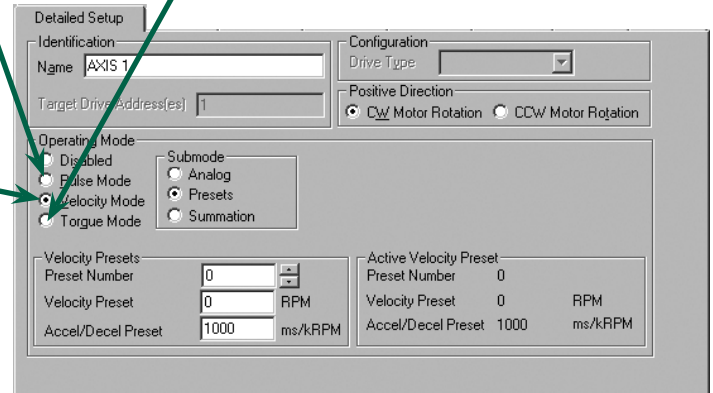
Detailed Setup

Identification
Name AXIS 1
Target Drive Address(es) 1

Configuration
Drive Type

Positive Direction
CW Motor Rotation
CCW Motor Rotation

Operating Mode
Disabled
Pulse Mode
Velocity Mode
Torque Mode

Submode
Analog
Presets
Summation

Velocity Presets
| | | |
|---|---|---|
| Preset Number | 0 | |
| Velocity Preset | 0 | RPM |
| Accel/Decel Preset | 1000 | ms/kRPM |

Active Velocity Preset
| | | |
|---|---|---|
| Preset Number | 0 | |
| Velocity Preset | 0 | RPM |
| Accel/Decel Preset | 1000 | ms/kRPM |